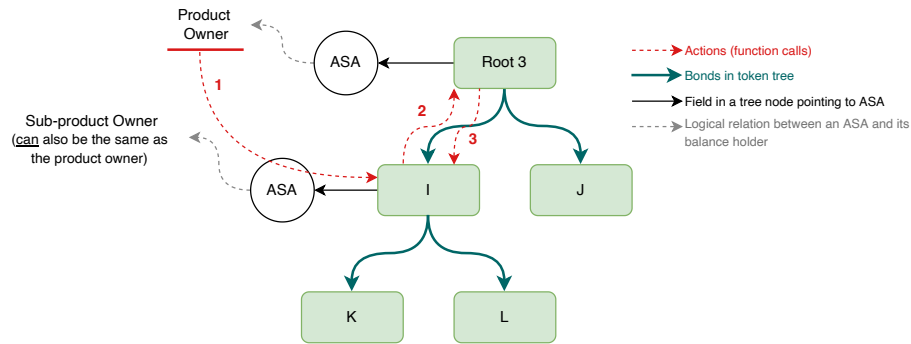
Product Owner

ASA

Root 3

Actions (function calls)

Bonds in token tree

Field in a tree node pointing to ASA

Logical relation between an ASA and its balance holder

1

2

3

Sub-product Owner (can also be the same as the product owner)

ASA

I

J

K

L